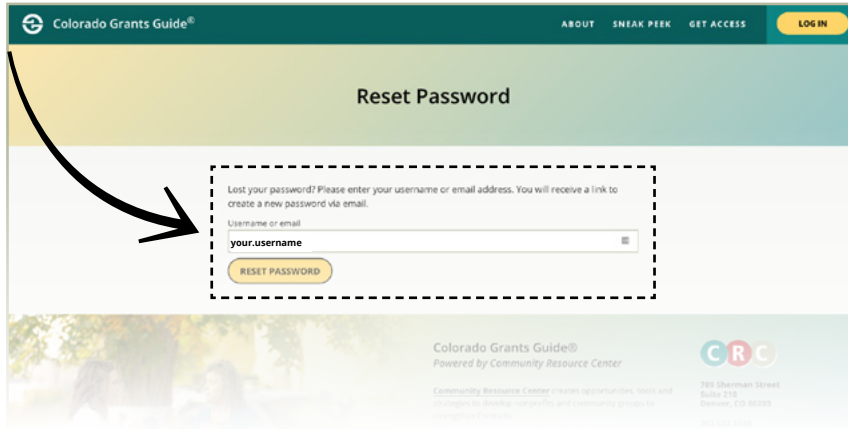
Colorado Grants Guide®

ABOUT SNEAK PEEK GET ACCESS LOG IN

Reset Password

Lost your password? Please enter your username or email address. You will receive a link to create a new password via email.

Username or email

your.username

RESET PASSWORD

Colorado Grants Guide®
Powered by Community Resource Center

Community Resource Center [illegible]

CRC

705 Sherman Street
Suite 310
Denver, CO 80203